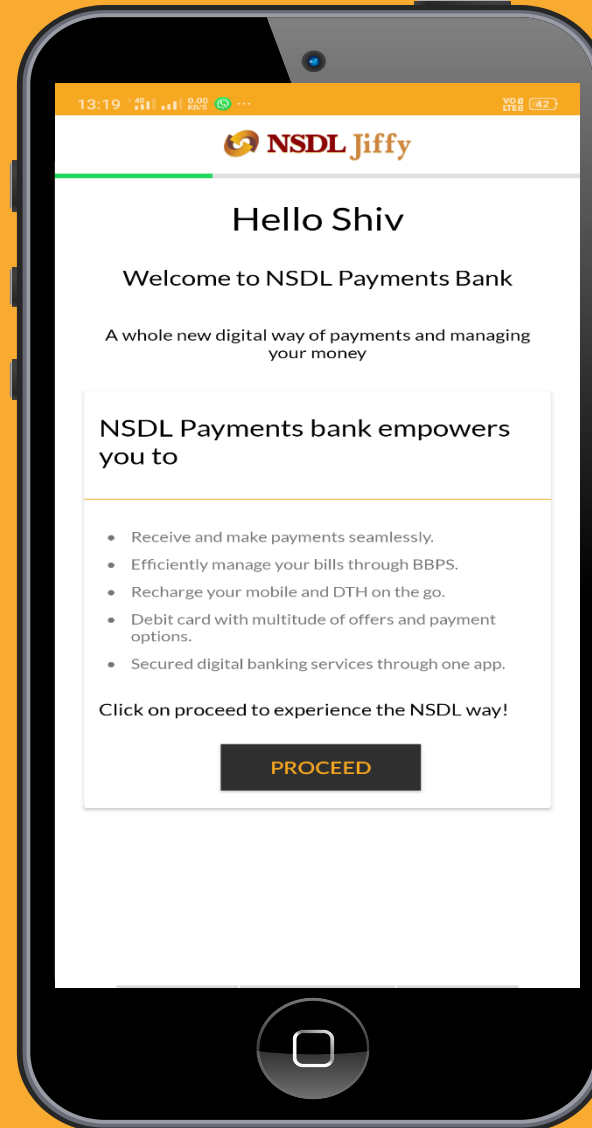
13:19 4G 0.00 KB/S ··· VoLTE 42

NSDL Jiffy

Hello Shiv

Welcome to NSDL Payments Bank

A whole new digital way of payments and managing your money

NSDL Payments bank empowers you to

- Receive and make payments seamlessly.
- Efficiently manage your bills through BBPS.
- Recharge your mobile and DTH on the go.
- Debit card with multitude of offers and payment options.
- Secured digital banking services through one app.

Click on proceed to experience the NSDL way!

PROCEED